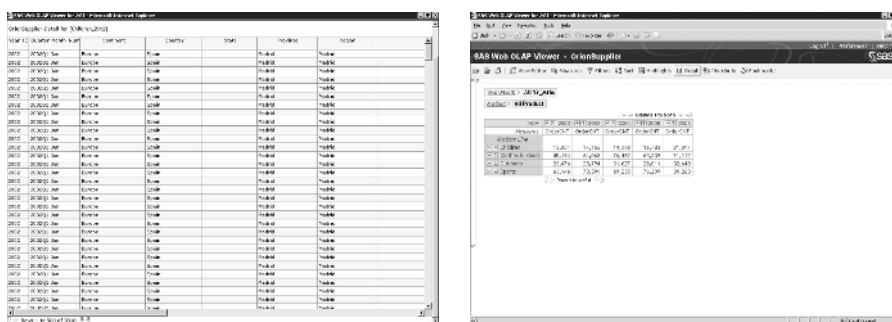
SAS Web OLAP Viewer for .NET - Microsoft Internet Explorer

OrionSupplier Detail for '(Children, 2002)'

| Year | Quarter | Continent | Country | State | Province | Region |
|---|---|---|---|---|---|---|
| 2002 | 2002Q1 | Europe | Spain | | Madrid | Madrid |
| 2002 | 2002Q1 | Europe | Spain | | Madrid | Madrid |
| 2002 | 2002Q1 | Europe | Spain | | Madrid | Madrid |
| 2002 | 2002Q1 | Europe | Spain | | Madrid | Madrid |
| 2002 | 2002Q1 | Europe | Spain | | Madrid | Madrid |
| 2002 | 2002Q1 | Europe | Spain | | Madrid | Madrid |
| 2002 | 2002Q1 | Europe | Spain | | Madrid | Madrid |
| 2002 | 2002Q1 | Europe | Spain | | Madrid | Madrid |
| 2002 | 2002Q1 | Europe | Spain | | Madrid | Madrid |
| 2002 | 2002Q1 | Europe | Spain | | Madrid | Madrid |
| 2002 | 2002Q1 | Europe | Spain | | Madrid | Madrid |
| 2002 | 2002Q1 | Europe | Spain | | Madrid | Madrid |
| 2002 | 2002Q1 | Europe | Spain | | Madrid | Madrid |
| 2002 | 2002Q1 | Europe | Spain | | Madrid | Madrid |
| 2002 | 2002Q1 | Europe | Spain | | Madrid | Madrid |
| 2002 | 2002Q1 | Europe | Spain | | Madrid | Madrid |
| 2002 | 2002Q1 | Europe | Spain | | Madrid | Madrid |
| 2002 | 2002Q1 | Europe | Spain | | Madrid | Madrid |
| 2002 | 2002Q1 | Europe | Spain | | Madrid | Madrid |
| 2002 | 2002Q1 | Europe | Spain | | Madrid | Madrid |
| 2002 | 2002Q1 | Europe | Spain | | Madrid | Madrid |
| 2002 | 2002Q1 | Europe | Spain | | Madrid | Madrid |
| 2002 | 2002Q1 | Europe | Spain | | Madrid | Madrid |
| 2002 | 2002Q1 | Europe | Spain | | Madrid | Madrid |
| 2002 | 2002Q1 | Europe | Spain | | Madrid | Madrid |
| 2002 | 2002Q1 | Europe | Spain | | Madrid | Madrid |

Rows 1 to 50 of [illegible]

SAS Web OLAP Viewer for .NET - Microsoft Internet Explorer

File Edit View Favorites Tools Help

SAS Web OLAP Viewer - OrionSupplier

OrionSupplier

| | 2002 | 2002 | 2002 | 2002 | 2002 |
|---|---|---|---|---|---|
| Measures | OrderCNT | OrderCNT | OrderCNT | OrderCNT | OrderCNT |
| Product Line | | | | | |
| Children | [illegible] | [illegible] | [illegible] | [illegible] | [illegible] |
| Clothes & Shoes | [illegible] | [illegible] | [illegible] | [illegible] | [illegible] |
| Outdoors | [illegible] | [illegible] | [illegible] | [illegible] | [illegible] |
| Sports | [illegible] | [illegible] | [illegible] | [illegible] | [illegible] |